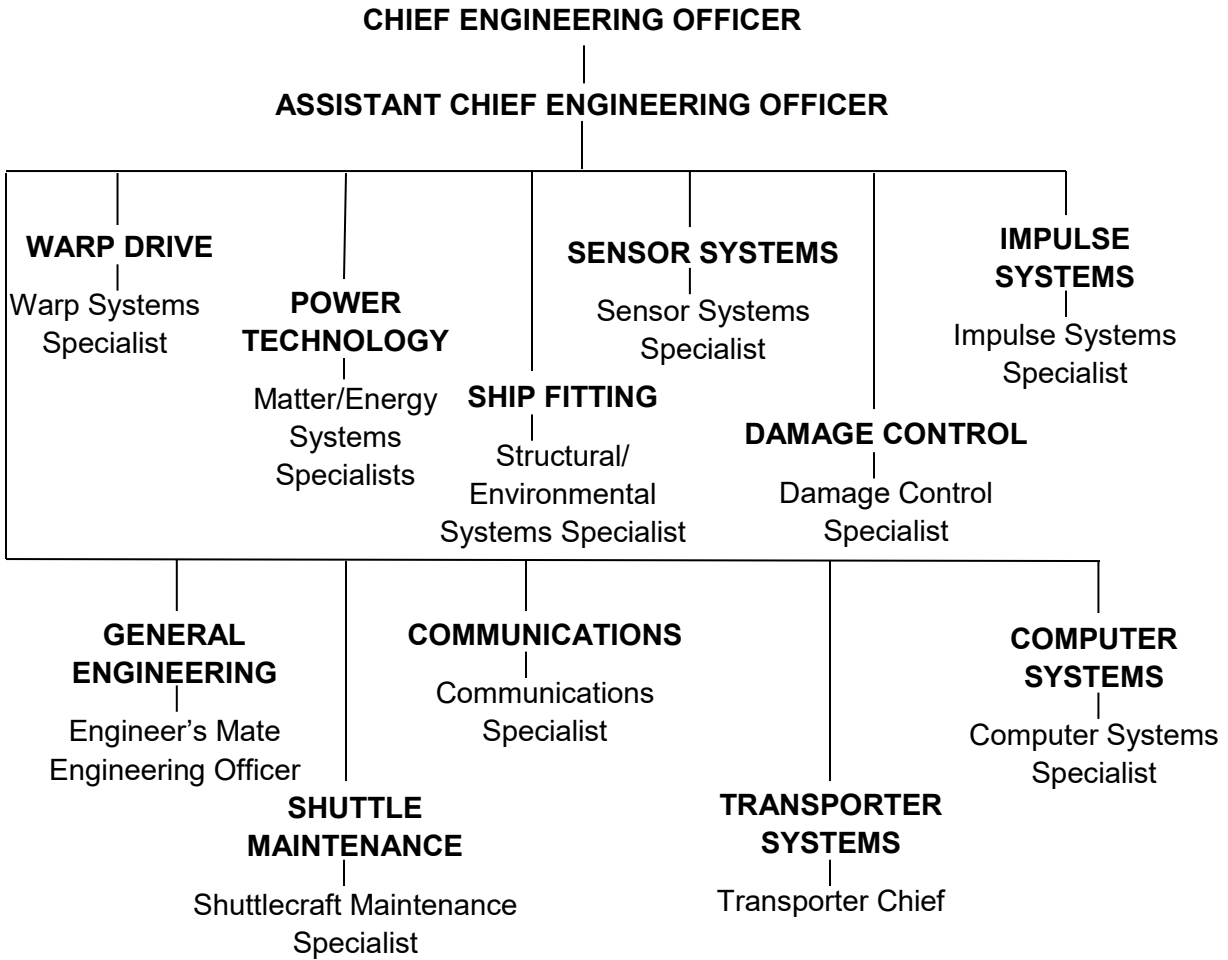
CHIEF ENGINEERING OFFICER

ASSISTANT CHIEF ENGINEERING OFFICER

WARP DRIVE
Warp Systems Specialist

POWER TECHNOLOGY
Matter/Energy Systems Specialists

SHIP FITTING
Structural/ Environmental Systems Specialist

SENSOR SYSTEMS
Sensor Systems Specialist

DAMAGE CONTROL
Damage Control Specialist

IMPULSE SYSTEMS
Impulse Systems Specialist

GENERAL ENGINEERING
Engineer's Mate
Engineering Officer

SHUTTLE MAINTENANCE
Shuttlecraft Maintenance Specialist

COMMUNICATIONS
Communications Specialist

TRANSPORTER SYSTEMS
Transporter Chief

COMPUTER SYSTEMS
Computer Systems Specialist